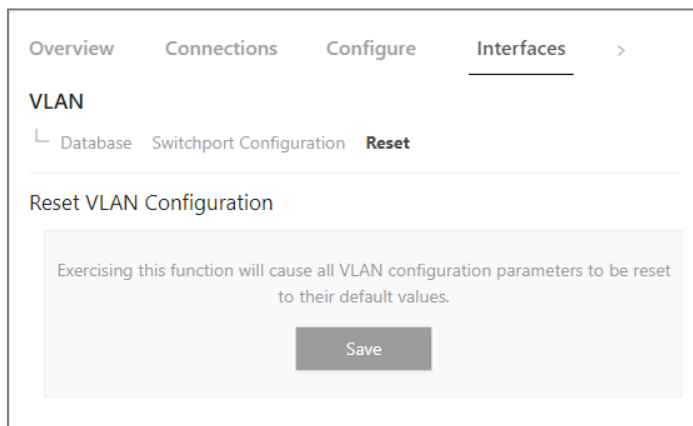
Overview Connections Configure Interfaces >

VLAN

Database Switchport Configuration Reset

Reset VLAN Configuration

Exercising this function will cause all VLAN configuration parameters to be reset to their default values.

Save